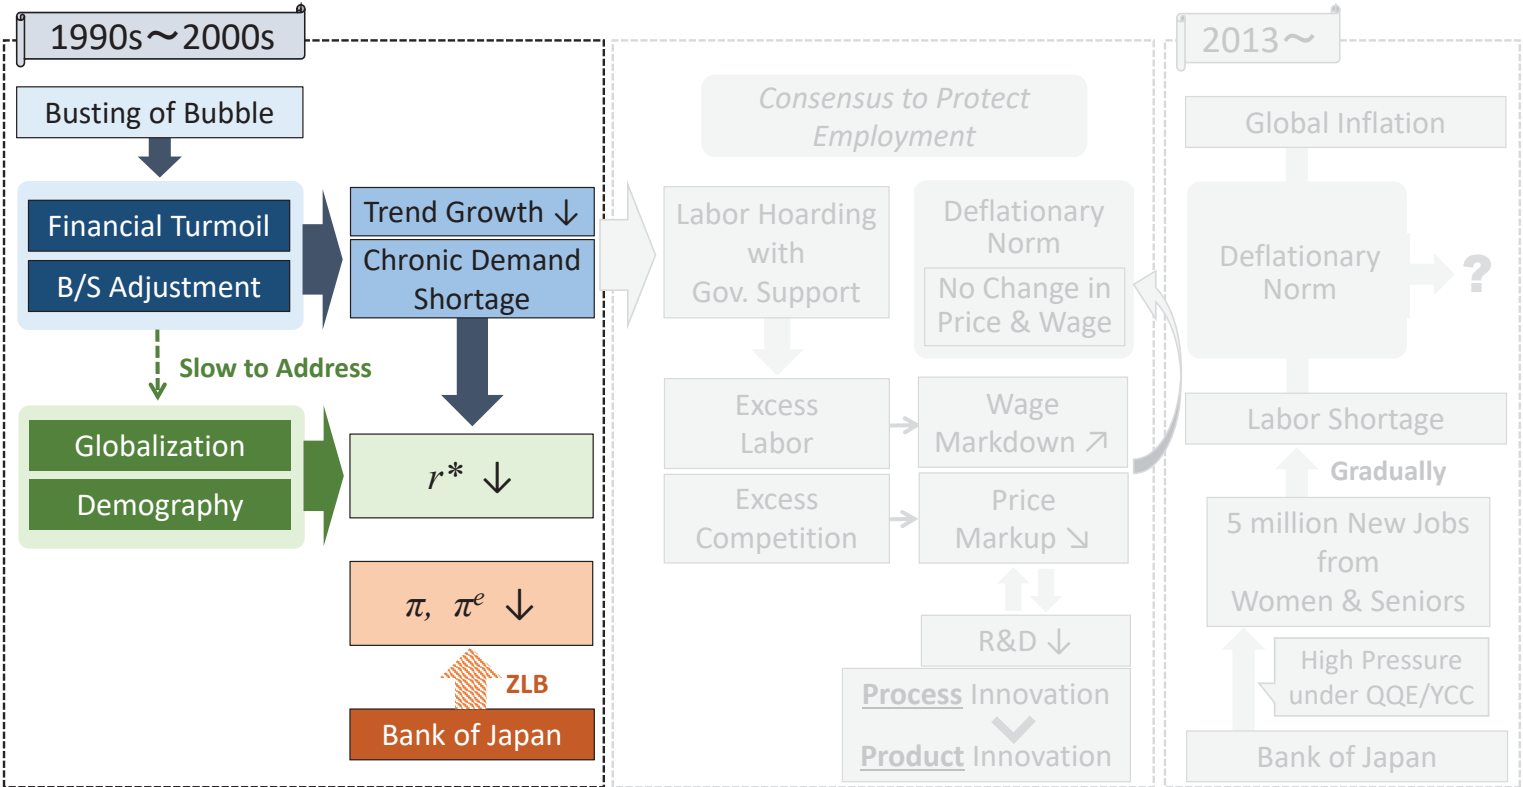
1990s～2000s

Busting of Bubble

Financial Turmoil

B/S Adjustment

Trend Growth ↓

Chronic Demand Shortage

Slow to Address

Globalization

Demography

$r^*$ ↓

$\pi, \ \pi^e$ ↓

ZLB

Bank of Japan

Consensus to Protect Employment

Labor Hoarding with Gov. Support

Deflationary Norm

No Change in Price & Wage

Excess Labor

Wage Markdown ↗

Excess Competition

Price Markup ↘

R&D ↓

Process Innovation

Product Innovation

2013～

Global Inflation

Deflationary Norm

?

Labor Shortage

Gradually

5 million New Jobs from Women & Seniors

High Pressure under QQE/YCC

Bank of Japan